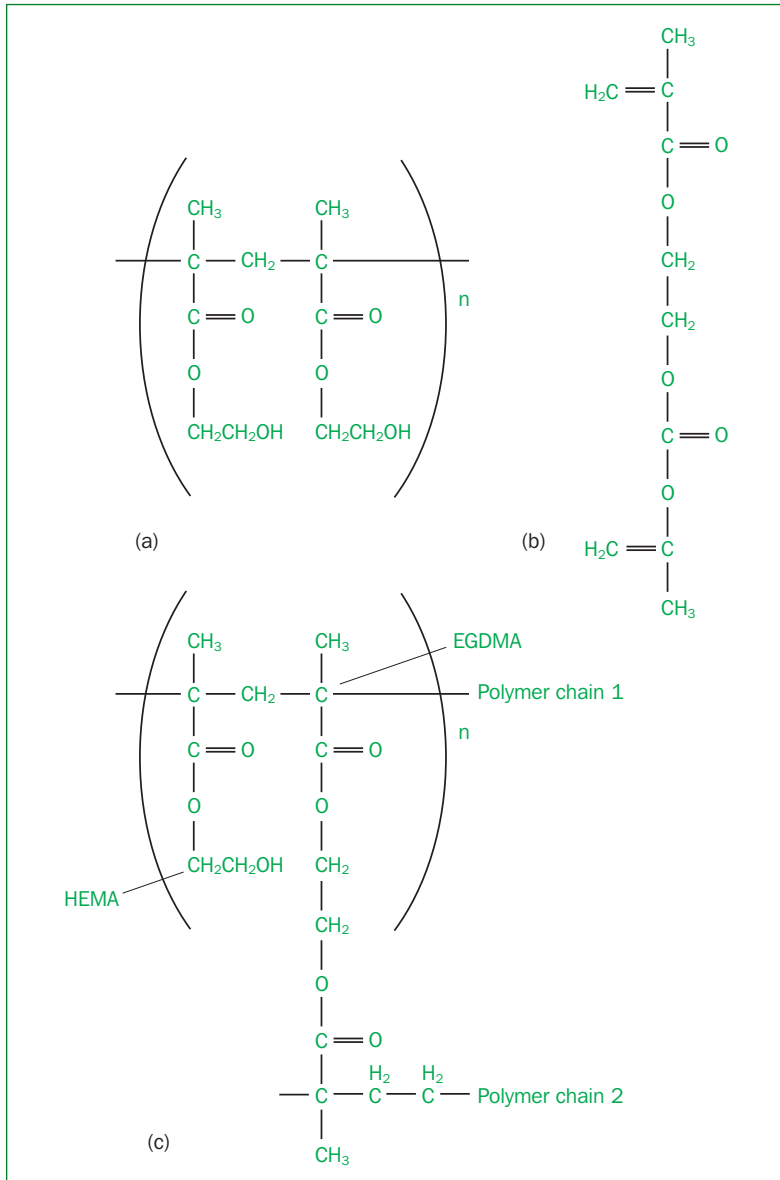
$CH_3$ $CH_3$
C — $CH_2$ — C
C = O C = O
O O
$CH_2CH_2OH$ $CH_2CH_2OH$
n

(a)

$CH_3$
$H_2C$ = C
C = O
O
$CH_2$
$CH_2$
O
C = O
O
$H_2C$ = C
$CH_3$

(b)

$CH_3$ $CH_3$
EGDMA
C — $CH_2$ — C
Polymer chain 1
n
C = O C = O
O O
$CH_2CH_2OH$ $CH_2$
HEMA
$CH_2$
O
C = O
$H_2$ $H_2$
C — C — C
Polymer chain 2
$CH_3$

(c)